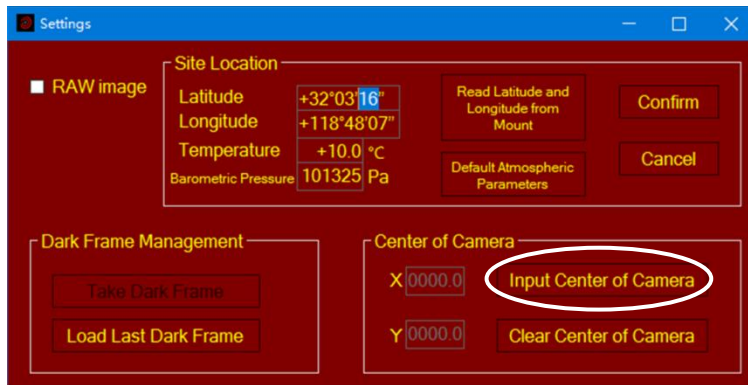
Settings

RAW image

Site Location

Latitude +32°03'16"
Longitude +118°48'07"
Temperature +10.0 °C
Barometric Pressure 101325 Pa

Read Latitude and Longitude from Mount

Default Atmospheric Parameters

Confirm

Cancel

Dark Frame Management

Take Dark Frame

Load Last Dark Frame

Center of Camera

X 0000.0

Input Center of Camera

Y 0000.0

Clear Center of Camera